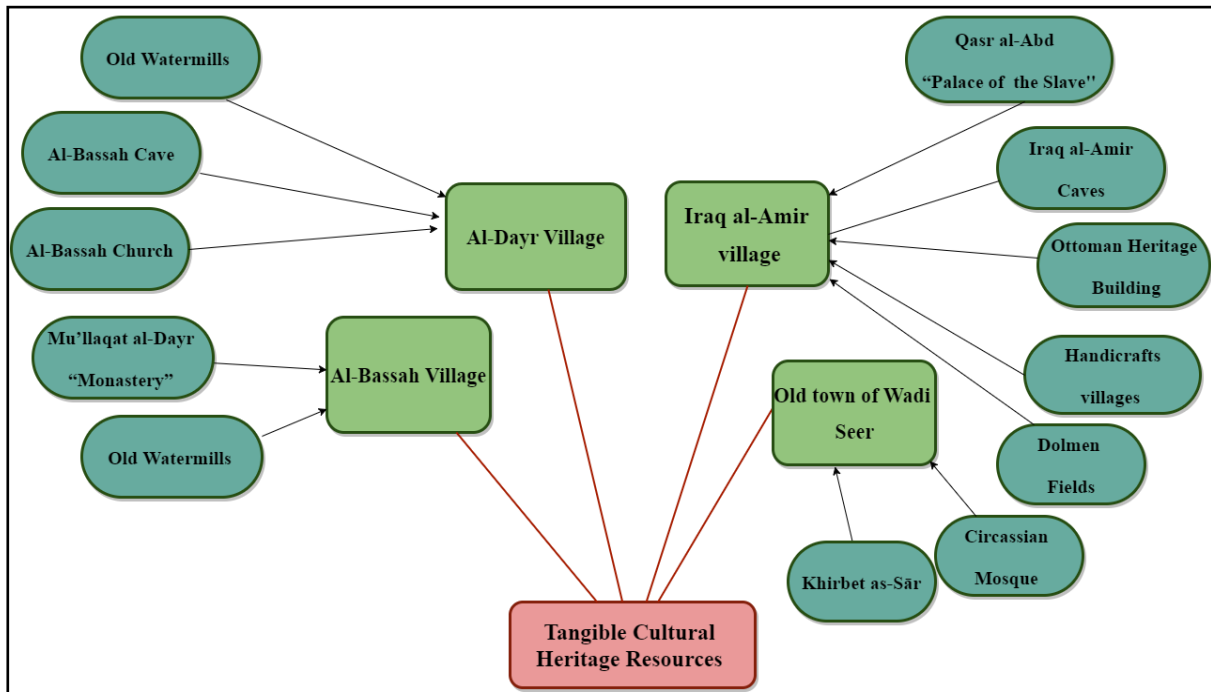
Old Watermills

Al-Bassah Cave

Al-Bassah Church

Al-Dayr Village

Iraq al-Amir village

Qasr al-Abd “Palace of the Slave''

Iraq al-Amir Caves

Ottoman Heritage Building

Mu’llaqat al-Dayr “Monastery”

Al-Bassah Village

Old Watermills

Handicrafts villages

Old town of Wadi Seer

Dolmen Fields

Circassian Mosque

Khirbet as-Sār

Tangible Cultural Heritage Resources